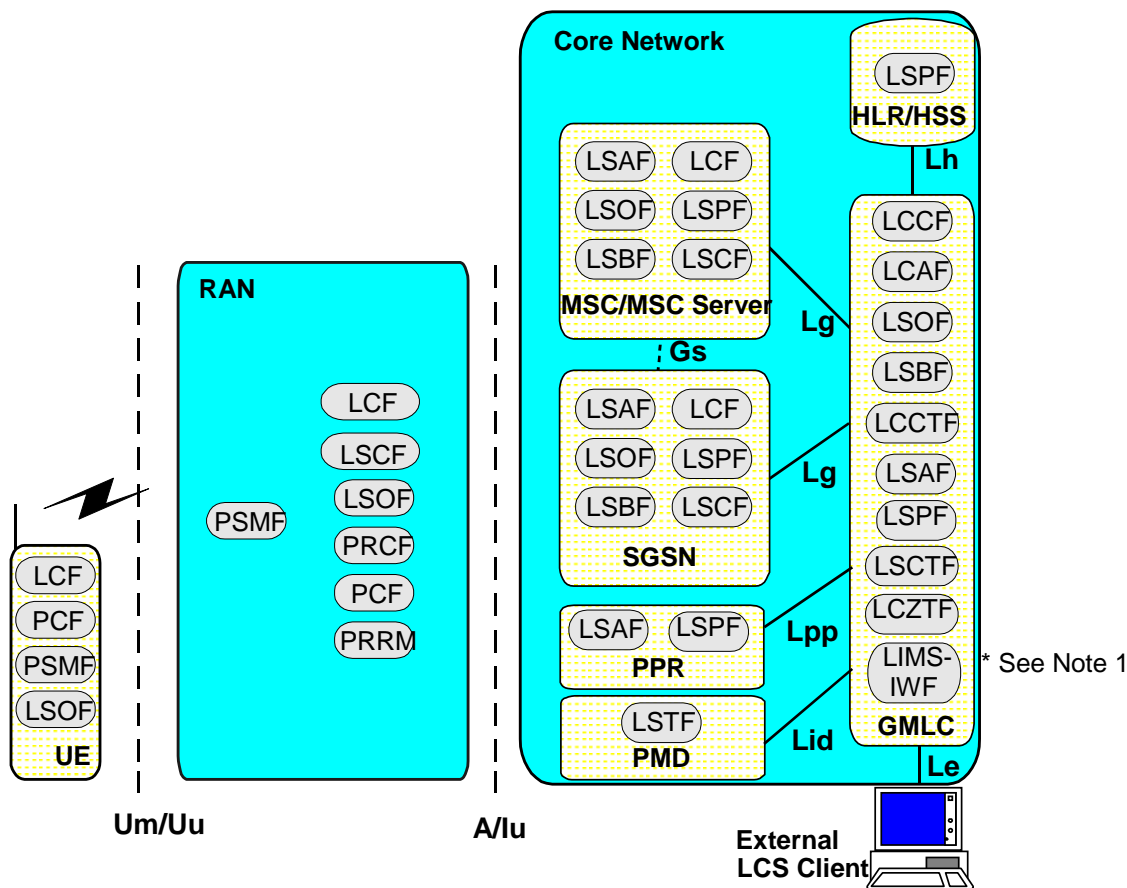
Core Network

LSPF
HLR/HSS

Lh

LSAF LCF
LSOF LSPF
LSBF LSCF
MSC/MSC Server

Gs

LSAF LCF
LSOF LSPF
LSBF LSCF
SGSN

LSAF LSPF
PPR

LSTF
PMD

Lg
Lg
Lpp
Lid

LCCF
LCAF
LSOF
LSBF
LCCTF
LSAF
LSPF
LSCTF
LCZTF
LIMS-IWF
GMLC

* See Note 1

Le

RAN

PSMF

LCF
LSCF
LSOF
PRCF
PCF
PRRM

LCF
PCF
PSMF
LSOF
UE

Um/Uu

A/Iu

External
LCS Client